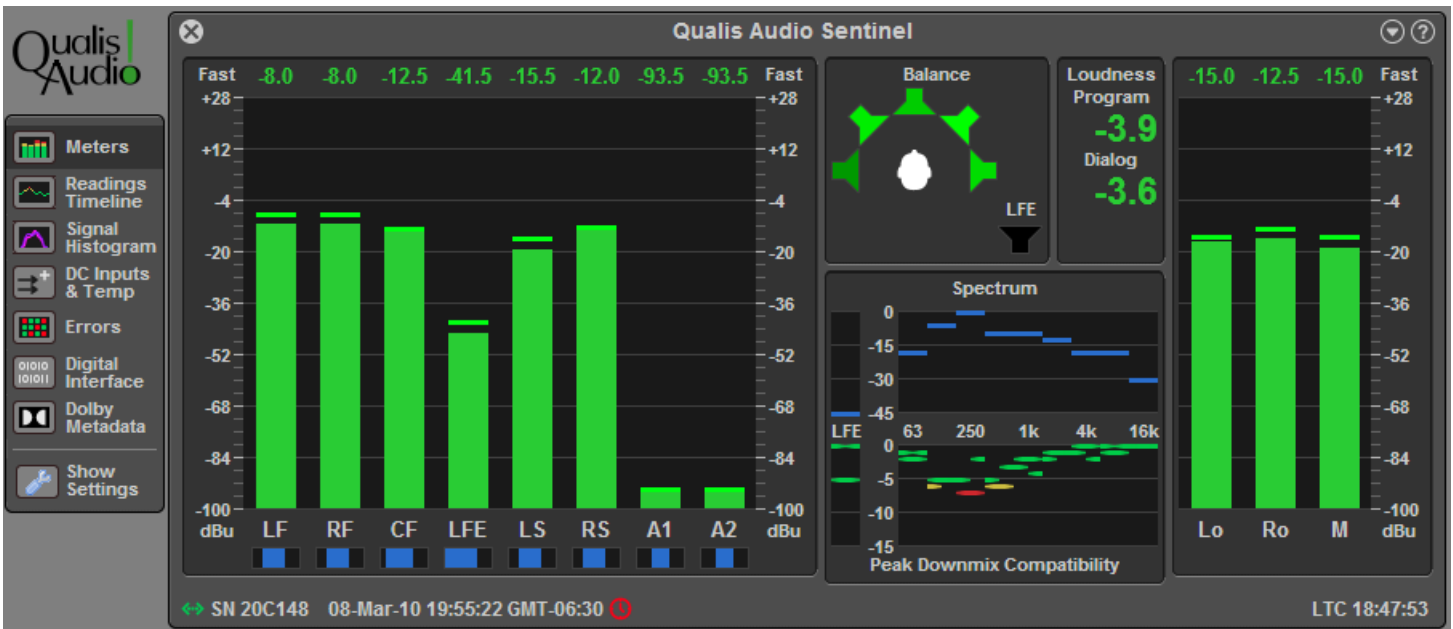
Qualis Audio

Meters
Readings Timeline
Signal Histogram
DC Inputs & Temp
Errors
Digital Interface
Dolby Metadata
Show Settings

Qualis Audio Sentinel

Fast -8.0 -8.0 -12.5 -41.5 -15.5 -12.0 -93.5 -93.5 Fast
+28 +12 -4 -20 -36 -52 -68 -84 -100
dBu LF RF CF LFE LS RS A1 A2 dBu

Balance
LFE

Loudness
Program
-3.9
Dialog
-3.6

Spectrum
0 -15 -30 -45
LFE 63 250 1k 4k 16k
0 -5 -10 -15
Peak Downmix Compatibility

-15.0 -12.5 -15.0 Fast
+28 +12 -4 -20 -36 -52 -68 -84 -100
Lo Ro M dBu

SN 20C148 08-Mar-10 19:55:22 GMT-06:30
LTC 18:47:53